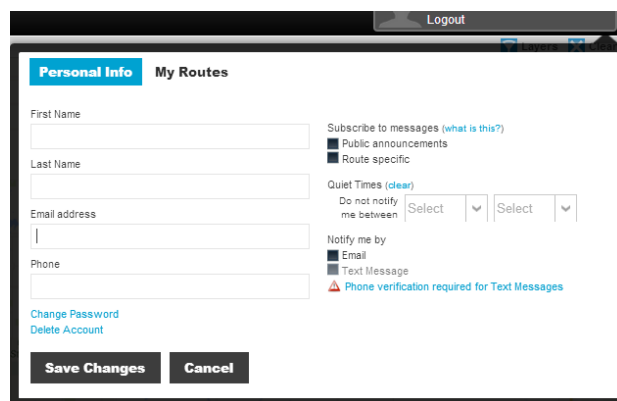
Logout

Layers Clear

Personal Info My Routes

First Name

Last Name

Email address

Phone

Change Password
Delete Account

Subscribe to messages (what is this?)
Public announcements
Route specific

Quiet Times (clear)
Do not notify me between Select Select

Notify me by
Email
Text Message
Phone verification required for Text Messages

Save Changes Cancel